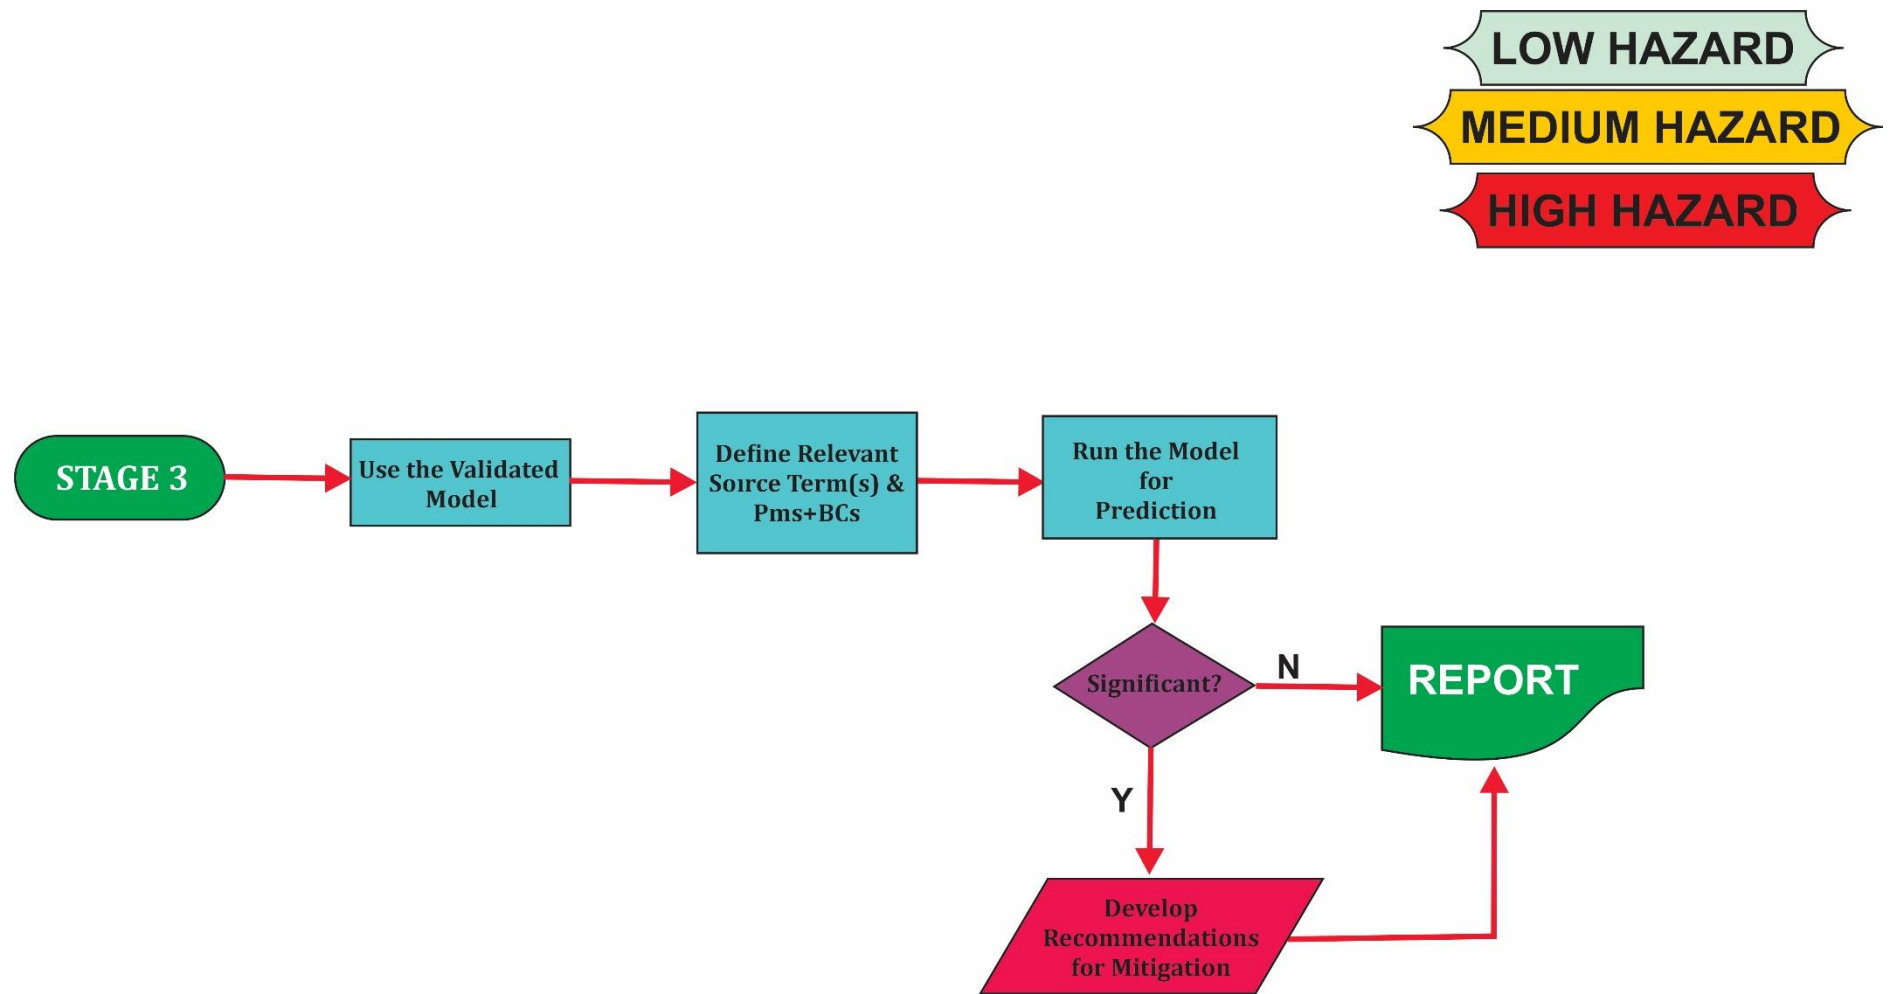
LOW HAZARD

MEDIUM HAZARD

HIGH HAZARD

STAGE 3

Use the Validated Model

Define Relevant Soırce Term(s) & Pms+BCs

Run the Model for Prediction

Significant?

N

REPORT

Y

Develop Recommendations for Mitigation